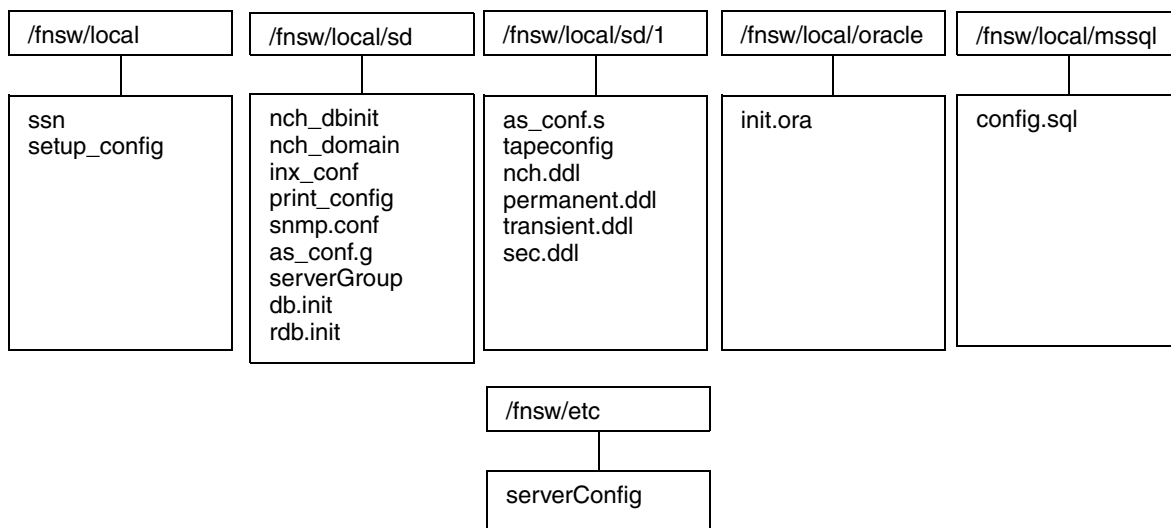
/fnsw/local

ssn
setup_config

/fnsw/local/sd

nch_dbinit
nch_domain
inx_conf
print_config
snmp.conf
as_conf.g
serverGroup
db.init
rdb.init

/fnsw/local/sd/1

as_conf.s
tapeconfig
nch.ddl
permanent.ddl
transient.ddl
sec.ddl

/fnsw/local/oracle

init.ora

/fnsw/local/mssql

config.sql

/fnsw/etc

serverConfig